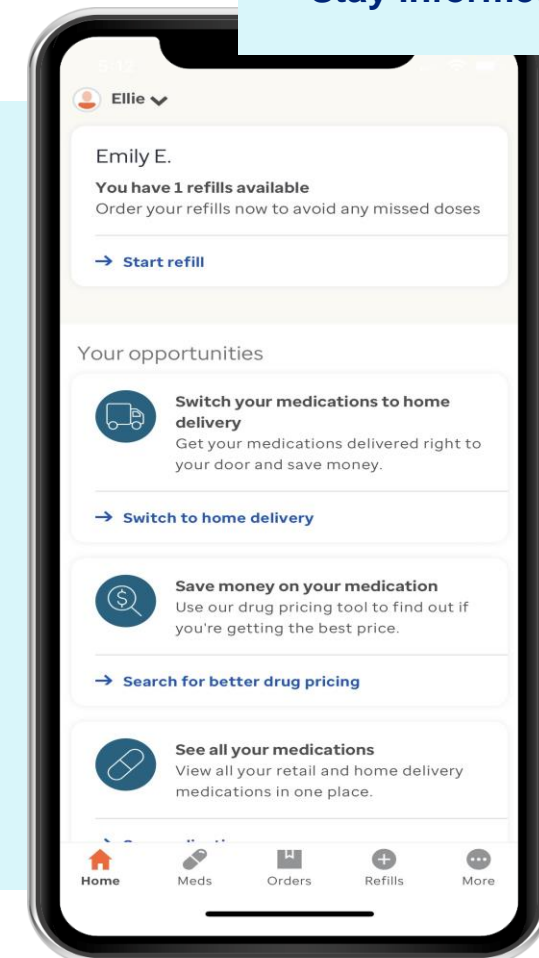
Stay informe

Ellie

Emily E.

You have 1 refills available
Order your refills now to avoid any missed doses

→ Start refill

Your opportunities

Switch your medications to home delivery
Get your medications delivered right to your door and save money.

→ Switch to home delivery

Save money on your medication
Use our drug pricing tool to find out if you're getting the best price.

→ Search for better drug pricing

See all your medications
View all your retail and home delivery medications in one place.

→ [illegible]

Home Meds Orders Refills More